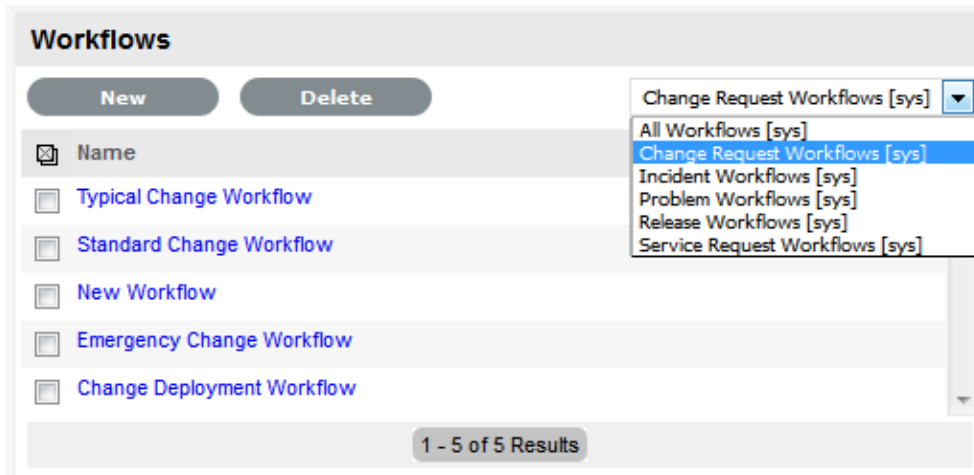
Workflows

New

Delete

Change Request Workflows [sys]

All Workflows [sys]
Change Request Workflows [sys]
Incident Workflows [sys]
Problem Workflows [sys]
Release Workflows [sys]
Service Request Workflows [sys]

Name

Typical Change Workflow

Standard Change Workflow

New Workflow

Emergency Change Workflow

Change Deployment Workflow

1 - 5 of 5 Results